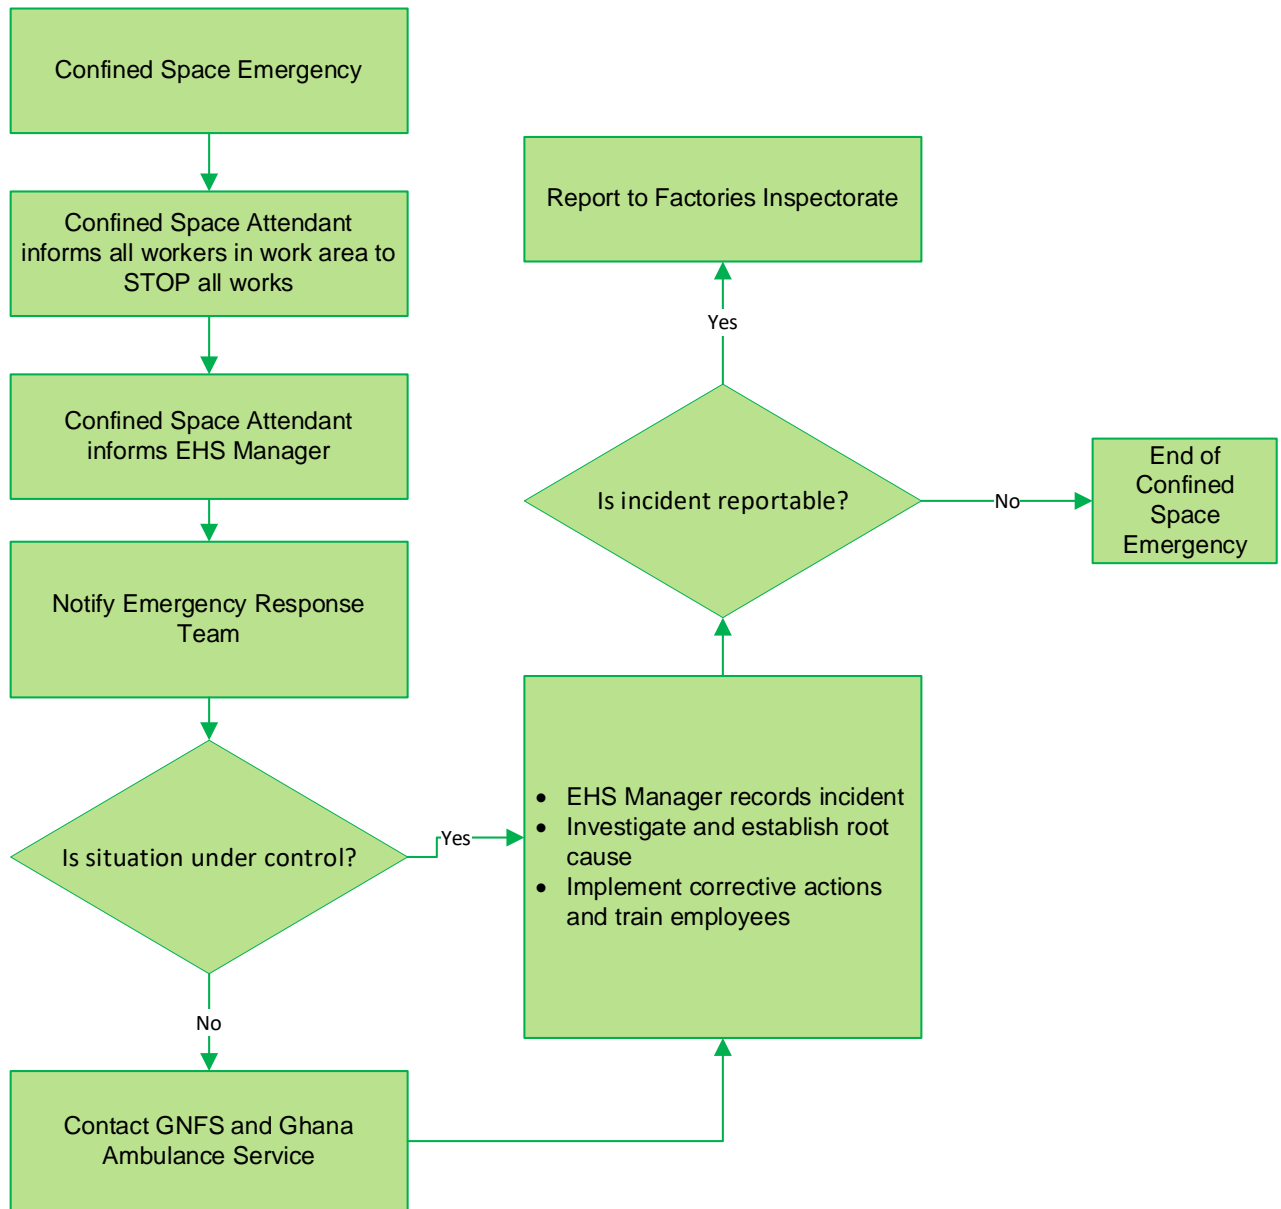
Confined Space Emergency

Confined Space Attendant informs all workers in work area to STOP all works

Confined Space Attendant informs EHS Manager

Notify Emergency Response Team

Is situation under control?

Yes

No

Contact GNFS and Ghana Ambulance Service

- EHS Manager records incident
- Investigate and establish root cause
- Implement corrective actions and train employees

Is incident reportable?

Yes

Report to Factories Inspectorate

No

End of Confined Space Emergency